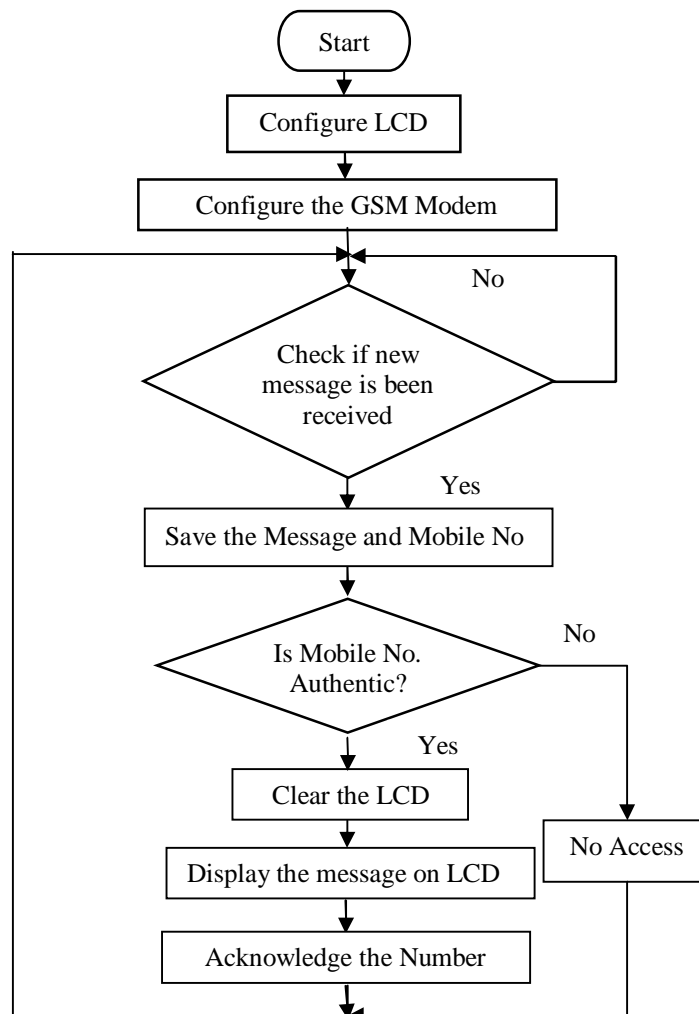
Start

Configure LCD

Configure the GSM Modem

No

Check if new message is been received

Yes

Save the Message and Mobile No

No

Is Mobile No. Authentic?

Yes

Clear the LCD

No Access

Display the message on LCD

Acknowledge the Number